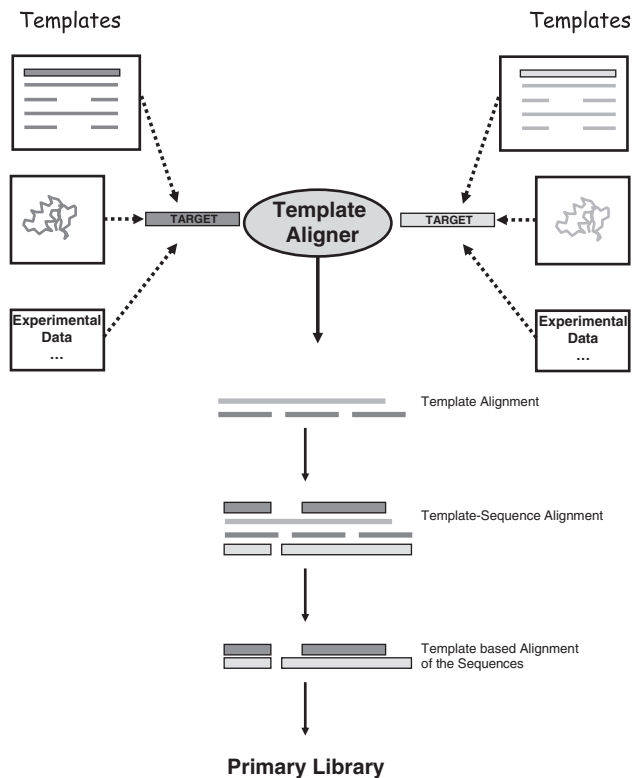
Templates

Templates

TARGET

Template Aligner

TARGET

Experimental Data ...

Experimental Data ...

Template Alignment

Template-Sequence Alignment

Template based Alignment of the Sequences

Primary Library